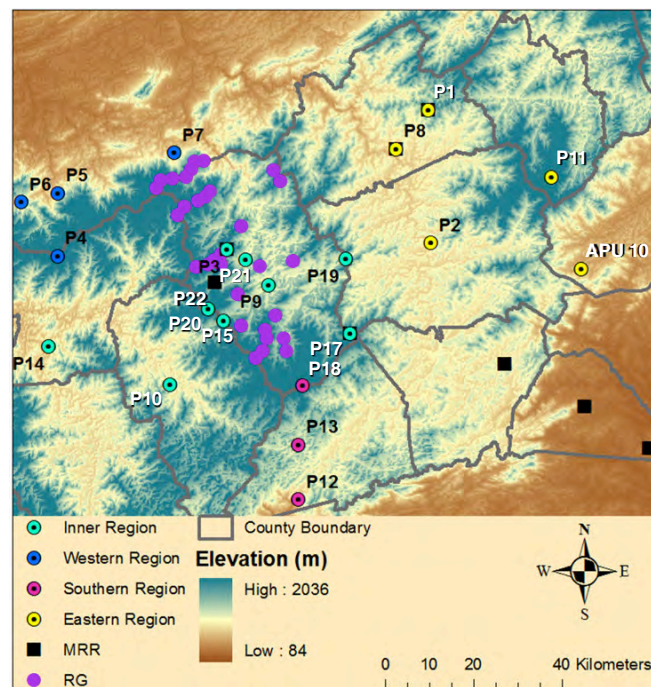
P1
P8
P7
P11
P5
P6
P2
P4
APU 10
P3
P21
P19
P22
P9
P20
P15
P14
P17
P18
P10
P13
P12

Inner Region
Western Region
Southern Region
Eastern Region
MRR
RG
County Boundary
Elevation (m)
High : 2036
Low : 84
N
W
E
S
0 10 20 40 Kilometers